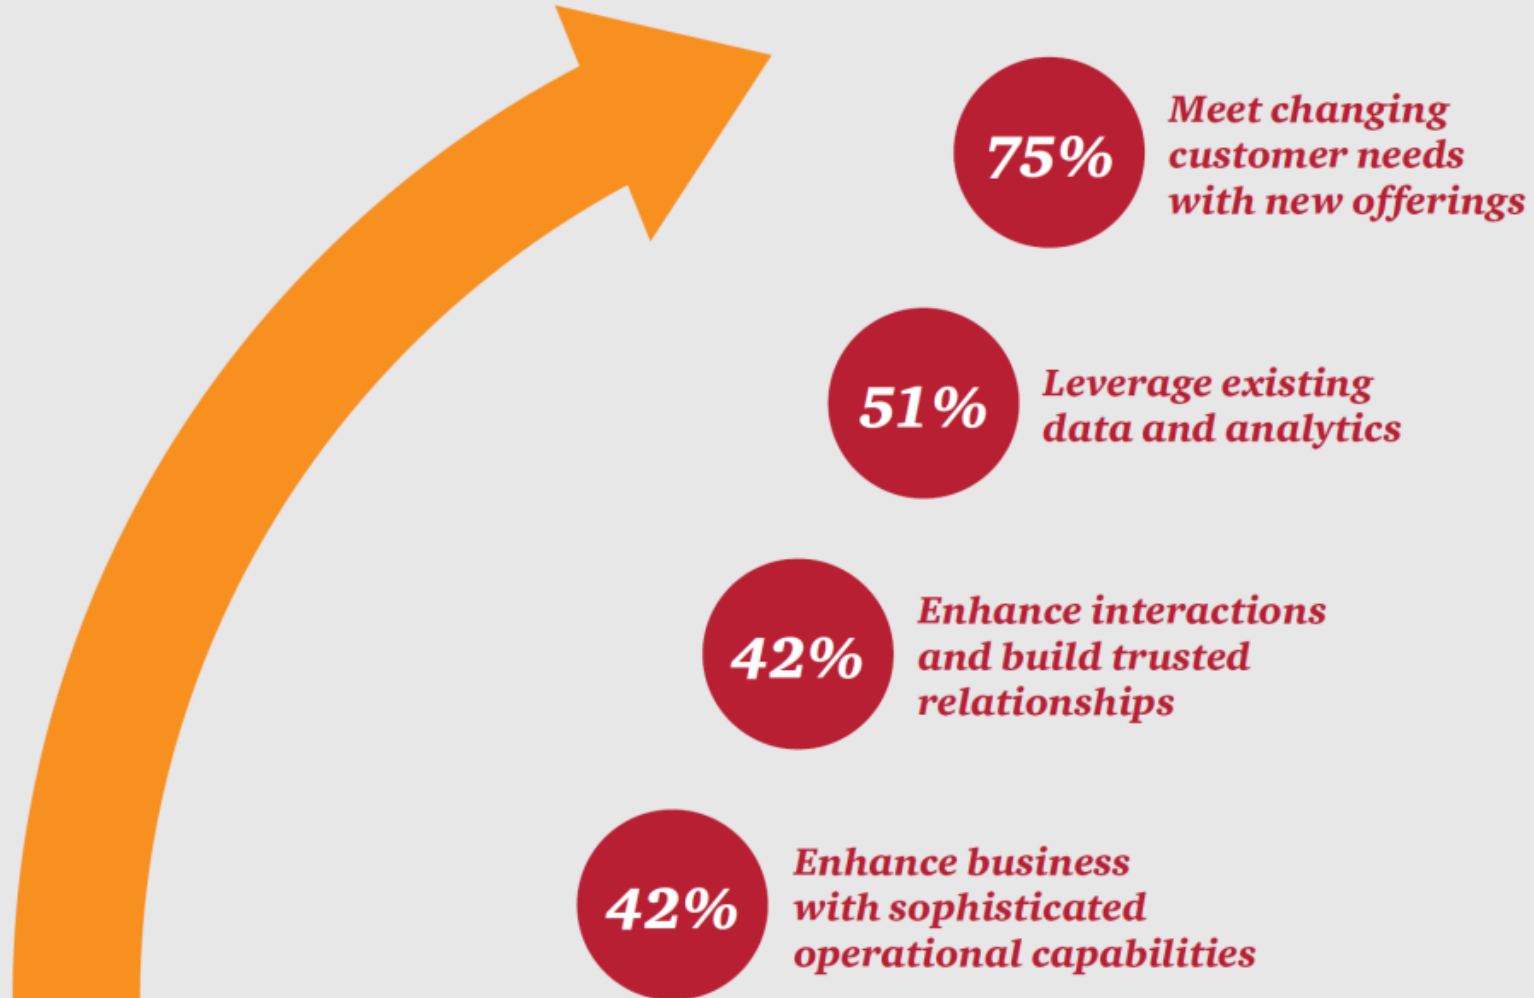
75% Meet changing customer needs with new offerings

51% Leverage existing data and analytics

42% Enhance interactions and build trusted relationships

42% Enhance business with sophisticated operational capabilities